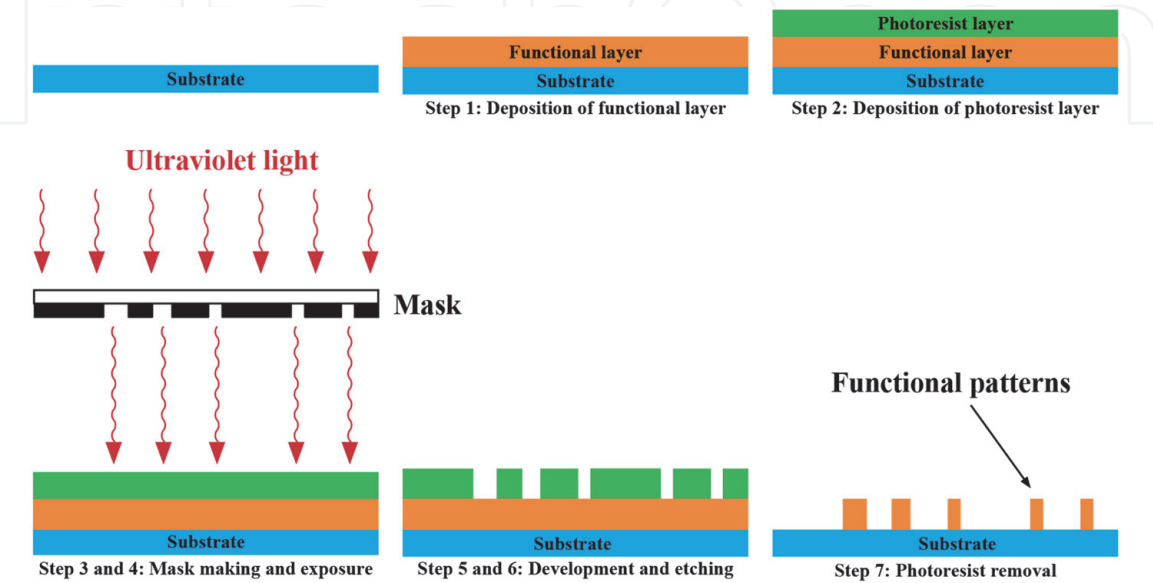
Substrate

Functional layer
Substrate
Step 1: Deposition of functional layer

Photoresist layer
Functional layer
Substrate
Step 2: Deposition of photoresist layer

Ultraviolet light

Mask

Substrate
Step 3 and 4: Mask making and exposure

Substrate
Step 5 and 6: Development and etching

Functional patterns

Substrate
Step 7: Photoresist removal